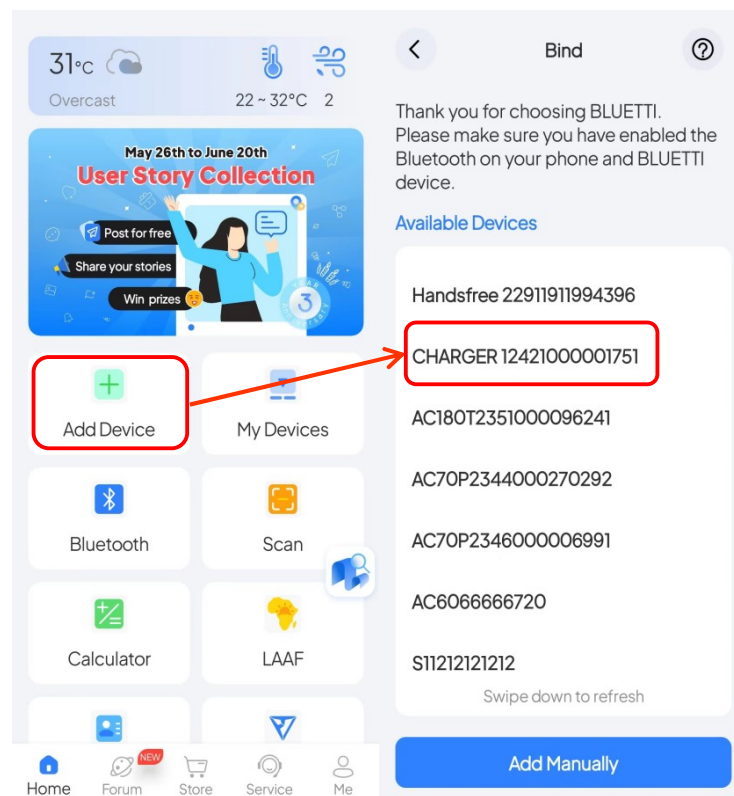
31°C
Overcast
22 ~ 32°C
2

May 26th to June 20th
User Story Collection
Post for free
Share your stories
Win prizes

Add Device
My Devices
Bluetooth
Scan
Calculator
LAAF

Home
NEW
Forum
Store
Service
Me

Bind

Thank you for choosing BLUETTI. Please make sure you have enabled the Bluetooth on your phone and BLUETTI device.

Available Devices

Handsfree 22911911994396
CHARGER 12421000001751
AC180T2351000096241
AC70P2344000270292
AC70P2346000006991
AC6066666720
S11212121212
Swipe down to refresh

Add Manually